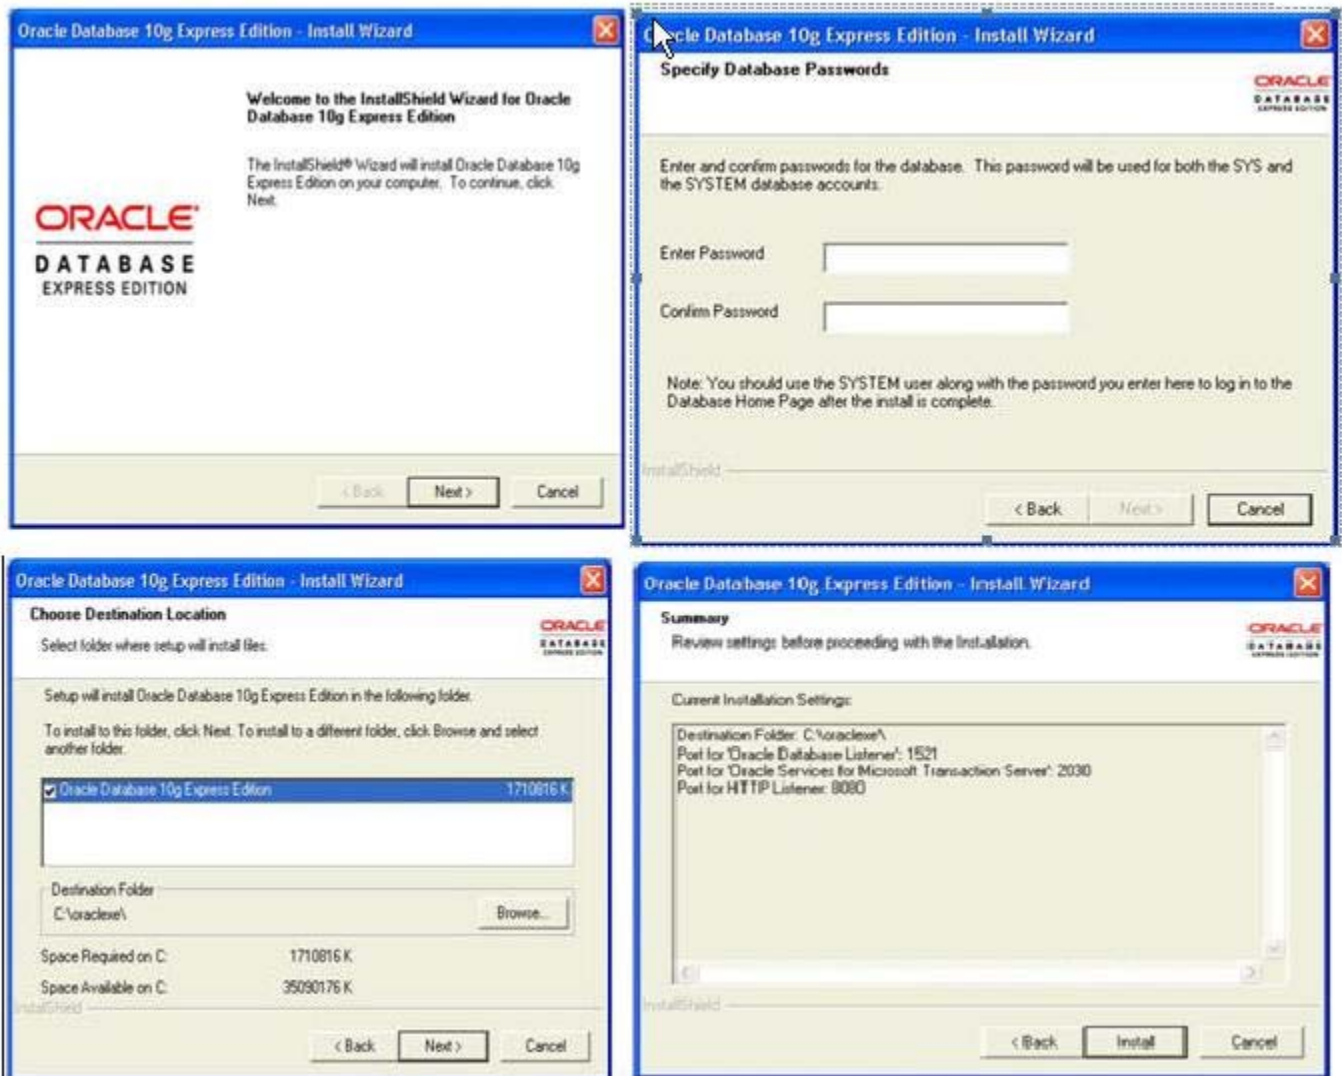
Oracle Database 10g Express Edition - Install Wizard

Welcome to the InstallShield Wizard for Oracle Database 10g Express Edition

The InstallShield® Wizard will install Oracle Database 10g Express Edition on your computer. To continue, click Next.

ORACLE
DATABASE
EXPRESS EDITION

< Back Next > Cancel

Oracle Database 10g Express Edition - Install Wizard

Specify Database Passwords

ORACLE DATABASE

Enter and confirm passwords for the database. This password will be used for both the SYS and the SYSTEM database accounts.

Enter Password

Confirm Password

Note: You should use the SYSTEM user along with the password you enter here to log in to the Database Home Page after the install is complete.

InstallShield

< Back Next > Cancel

Oracle Database 10g Express Edition - Install Wizard

Choose Destination Location

Select folder where setup will install files.

ORACLE DATABASE

Setup will install Oracle Database 10g Express Edition in the following folder.

To install to this folder, click Next. To install to a different folder, click Browse and select another folder.

Oracle Database 10g Express Edition 1710816 K

Destination Folder
C:\oraclexe\ Browse...

Space Required on C: 1710816 K
Space Available on C: 35090176 K

InstallShield

< Back Next > Cancel

Oracle Database 10g Express Edition - Install Wizard

Summary

Review settings before proceeding with the Installation.

ORACLE DATABASE

Current Installation Settings:

Destination Folder: C:\oraclexe\
Port for 'Oracle Database Listener': 1521
Port for 'Oracle Services for Microsoft Transaction Server': 2030
Port for HTTP Listener: 8080

InstallShield

< Back Install Cancel